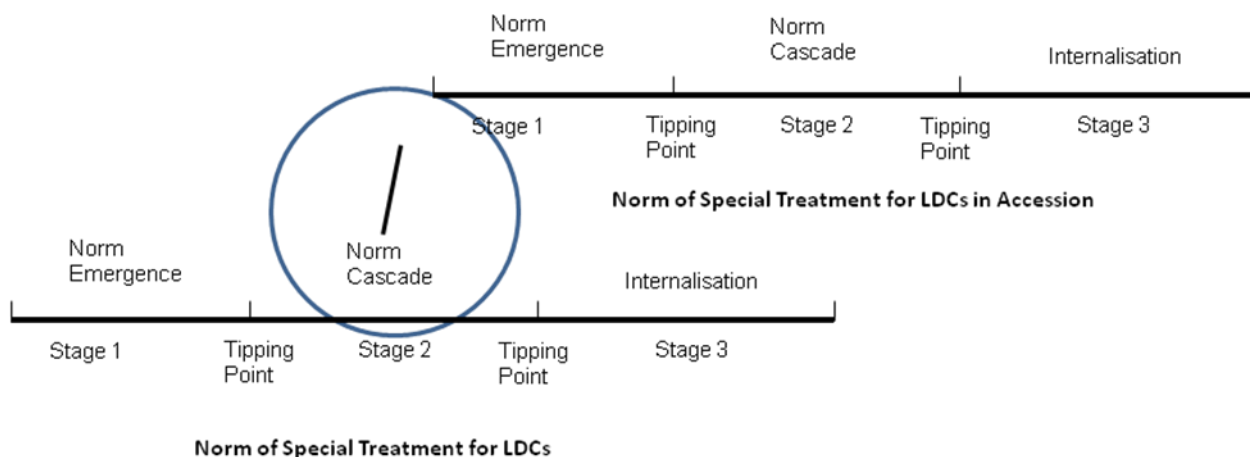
Norm Emergence

Norm Cascade

Internalisation

Stage 1

Tipping Point

Stage 2

Tipping Point

Stage 3

Norm of Special Treatment for LDCs in Accession

Norm Emergence

Norm Cascade

Internalisation

Stage 1

Tipping Point

Stage 2

Tipping Point

Stage 3

Norm of Special Treatment for LDCs